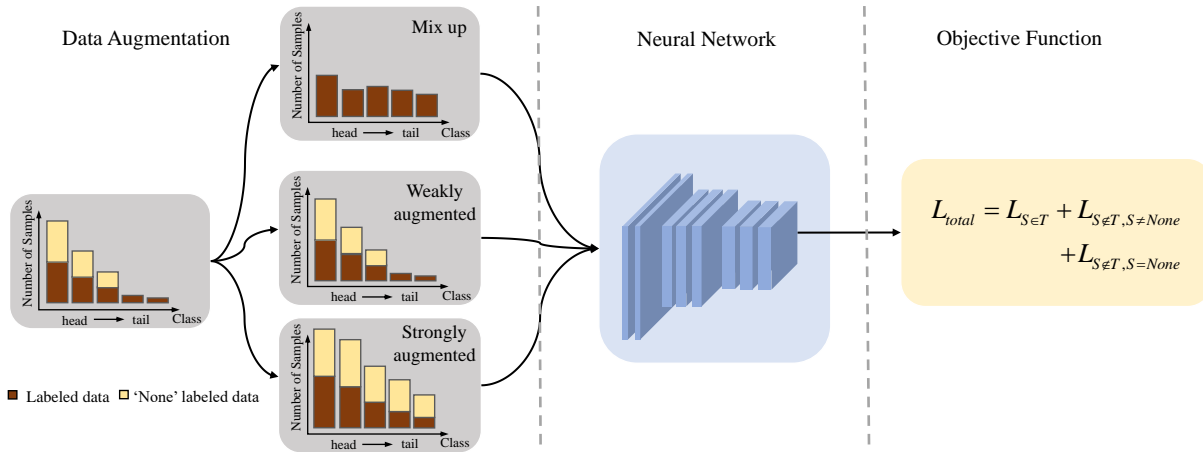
Data Augmentation

Mix up

Number of Samples

head → tail Class

Weakly augmented

Number of Samples

head → tail Class

Strongly augmented

Number of Samples

head → tail Class

Number of Samples

head → tail Class

Labeled data 'None' labeled data

Neural Network

Objective Function

$L_{total} = L_{S \in T} + L_{S \notin T, S \neq None} + L_{S \notin T, S = None}$